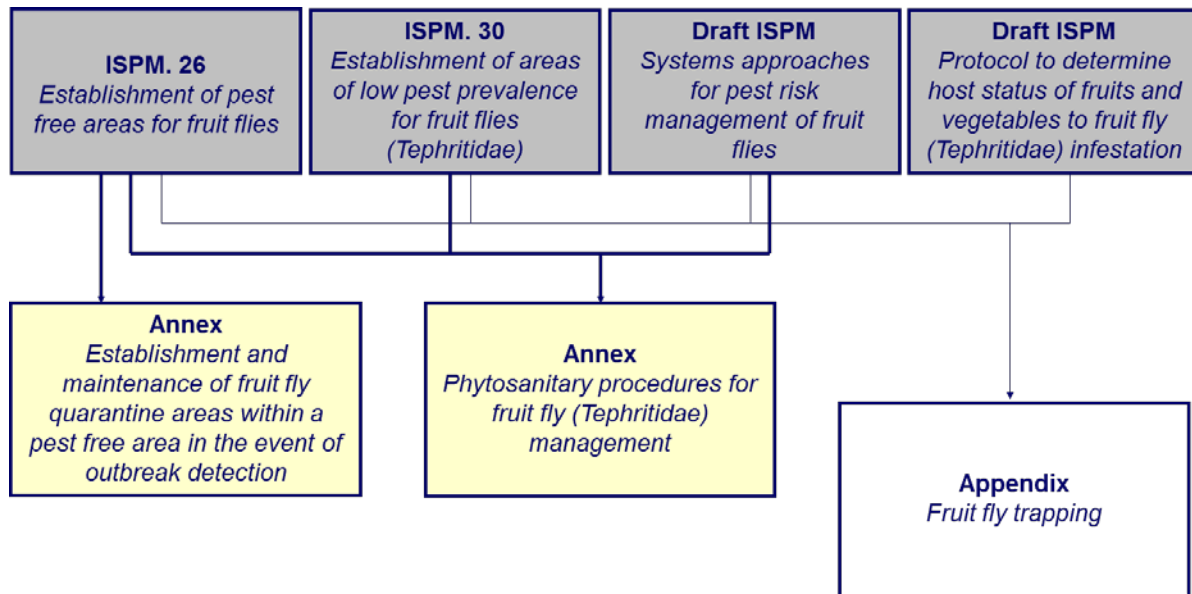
ISPM. 26
Establishment of pest free areas for fruit flies

ISPM. 30
Establishment of areas of low pest prevalence for fruit flies (Tephritidae)

Draft ISPM
Systems approaches for pest risk management of fruit flies

Draft ISPM
Protocol to determine host status of fruits and vegetables to fruit fly (Tephritidae) infestation

Annex
Establishment and maintenance of fruit fly quarantine areas within a pest free area in the event of outbreak detection

Annex
Phytosanitary procedures for fruit fly (Tephritidae) management

Appendix
Fruit fly trapping